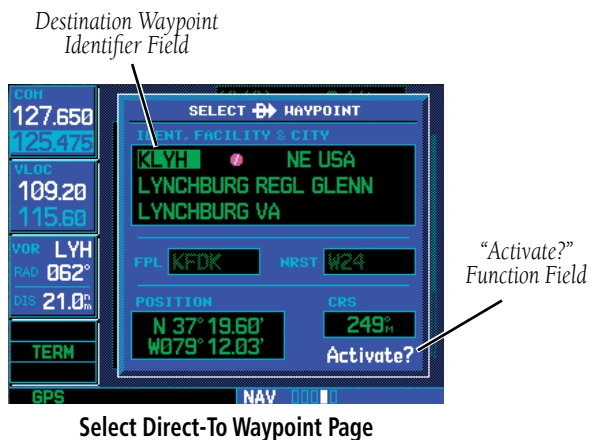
Destination Waypoint Identifier Field

COM
127.650
125.475
VLOC
109.20
115.60
VOR LYH
RAD 062°
DIS 21.0$^{n}_{m}$
TERM
GPS

SELECT ⊕ WAYPOINT
IDENT, FACILITY & CITY
KLYH NE USA
LYNCHBURG REGL GLENN
LYNCHBURG VA
FPL KFDK NRST W24
POSITION
N 37° 19.60'
W079° 12.03'
CRS
249°$_{M}$
Activate?
NAV

"Activate?" Function Field

Select Direct-To Waypoint Page